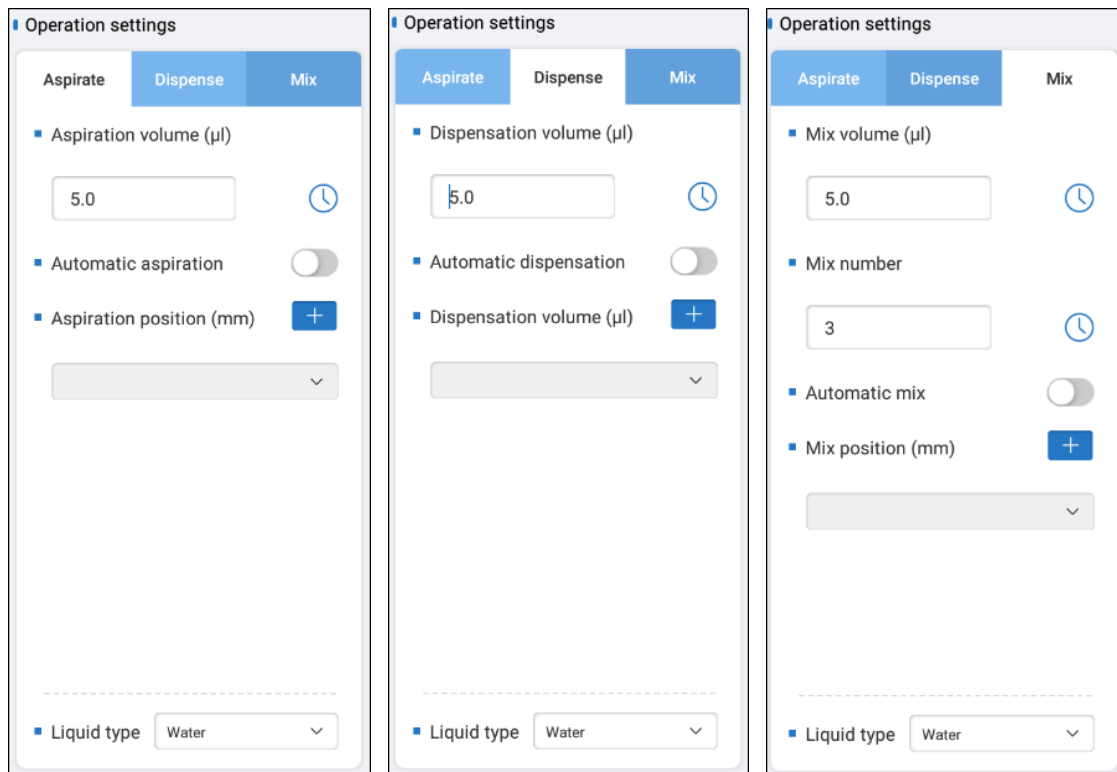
Operation settings

Aspirate | Dispense | Mix

Aspiration volume (µl)

5.0

Automatic aspiration

Aspiration position (mm)

+

Liquid type | Water

Operation settings

Aspirate | Dispense | Mix

Dispensation volume (µl)

5.0

Automatic dispensation

Dispensation volume (µl)

+

Liquid type | Water

Operation settings

Aspirate | Dispense | Mix

Mix volume (µl)

5.0

Mix number

3

Automatic mix

Mix position (mm)

+

Liquid type | Water